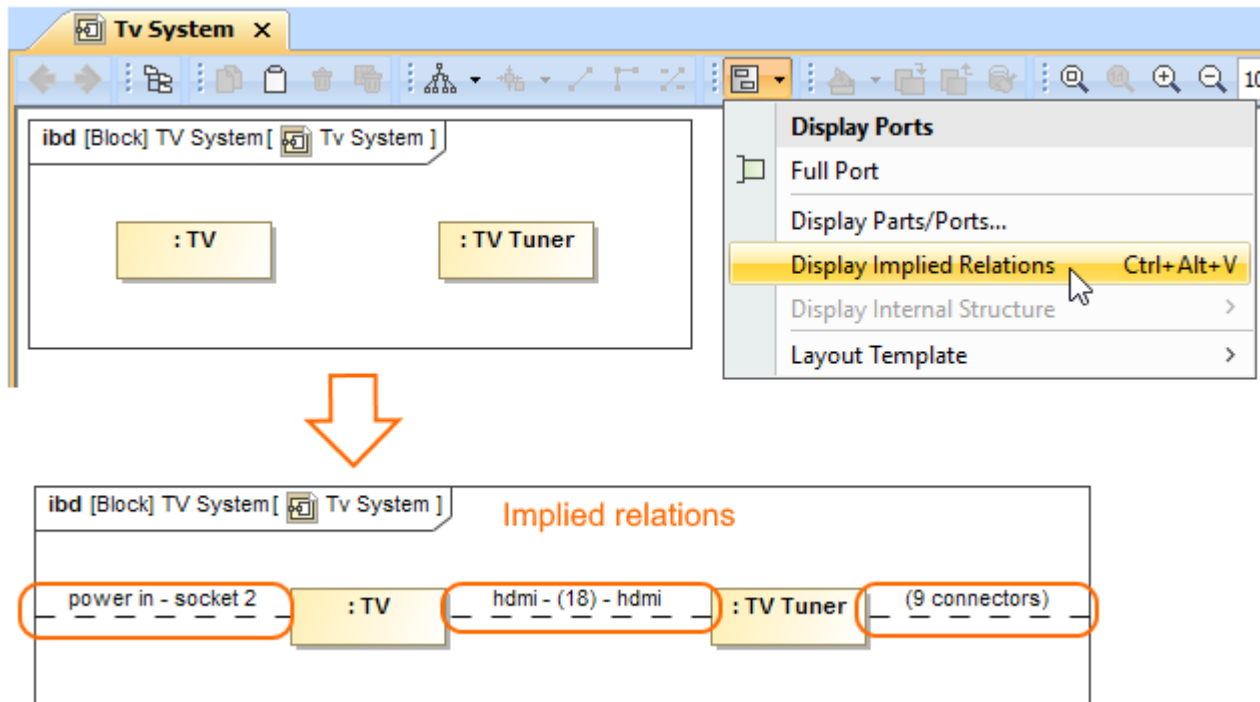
Tv System ×

10

ibd [Block] TV System [ Tv System ]

: TV

: TV Tuner

Display Ports

Full Port

Display Parts/Ports...

Display Implied Relations Ctrl+Alt+V

Display Internal Structure

Layout Template

ibd [Block] TV System [ Tv System ]

Implied relations

power in - socket 2

: TV

hdmi - (18) - hdmi

: TV Tuner

(9 connectors)